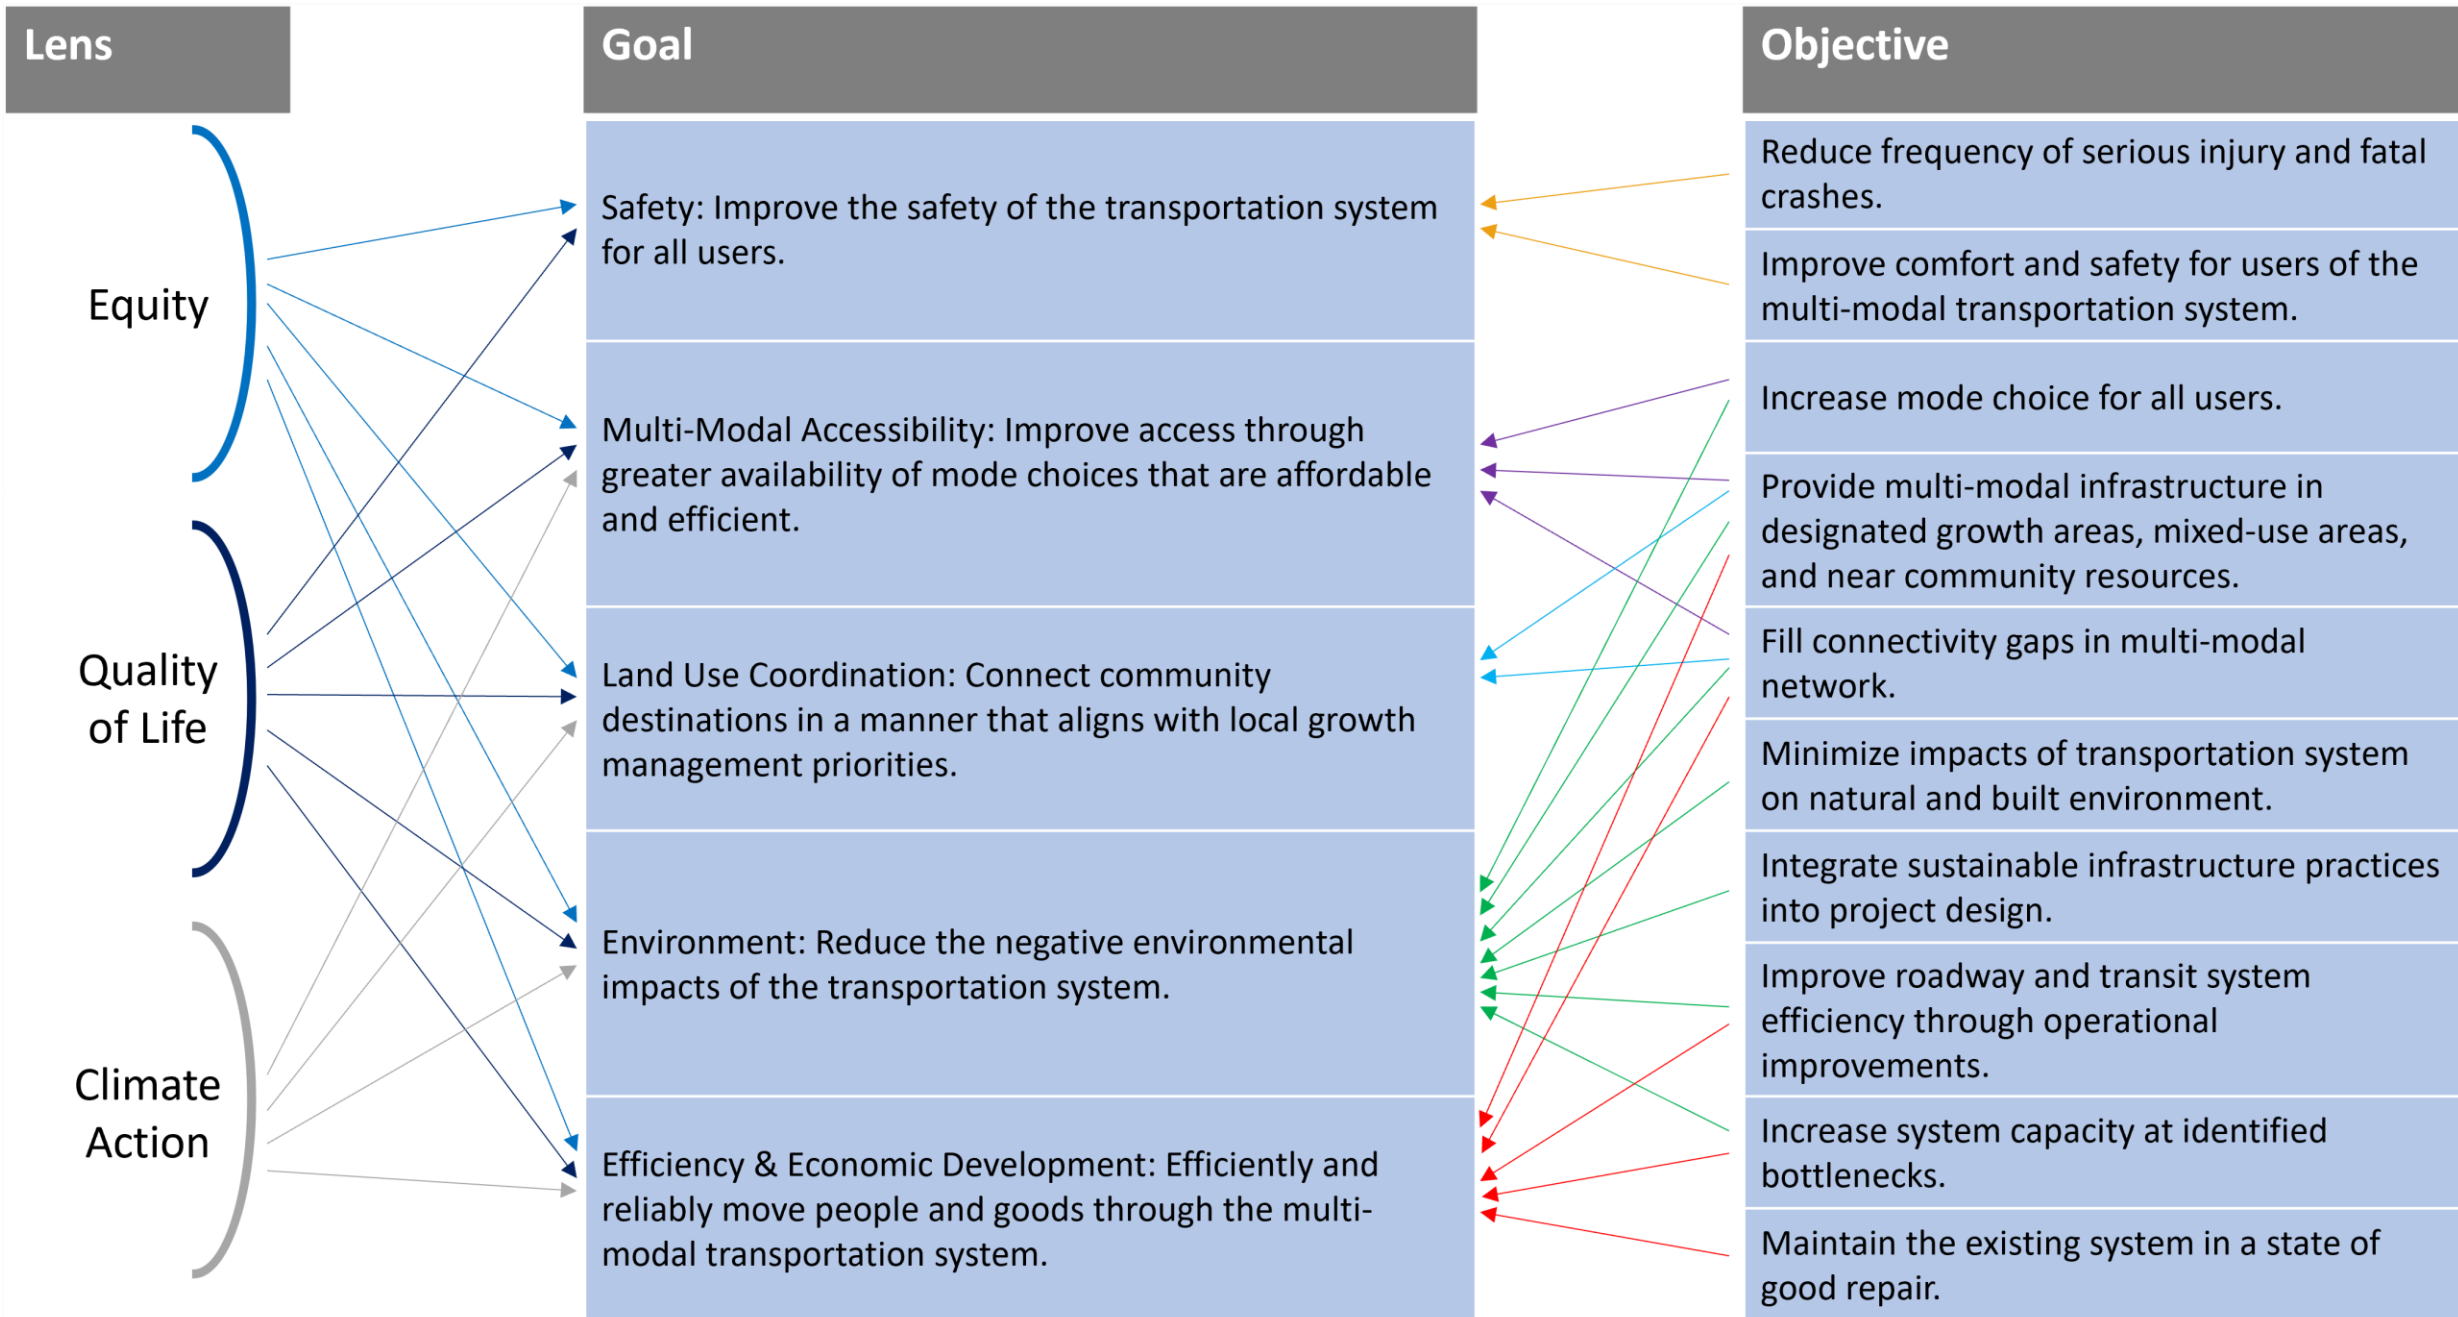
Lens

Equity

Quality of Life

Climate Action

Goal

Safety: Improve the safety of the transportation system for all users.

Multi-Modal Accessibility: Improve access through greater availability of mode choices that are affordable and efficient.

Land Use Coordination: Connect community destinations in a manner that aligns with local growth management priorities.

Environment: Reduce the negative environmental impacts of the transportation system.

Efficiency & Economic Development: Efficiently and reliably move people and goods through the multi-modal transportation system.

Objective

Reduce frequency of serious injury and fatal crashes.

Improve comfort and safety for users of the multi-modal transportation system.

Increase mode choice for all users.

Provide multi-modal infrastructure in designated growth areas, mixed-use areas, and near community resources.

Fill connectivity gaps in multi-modal network.

Minimize impacts of transportation system on natural and built environment.

Integrate sustainable infrastructure practices into project design.

Improve roadway and transit system efficiency through operational improvements.

Increase system capacity at identified bottlenecks.

Maintain the existing system in a state of good repair.